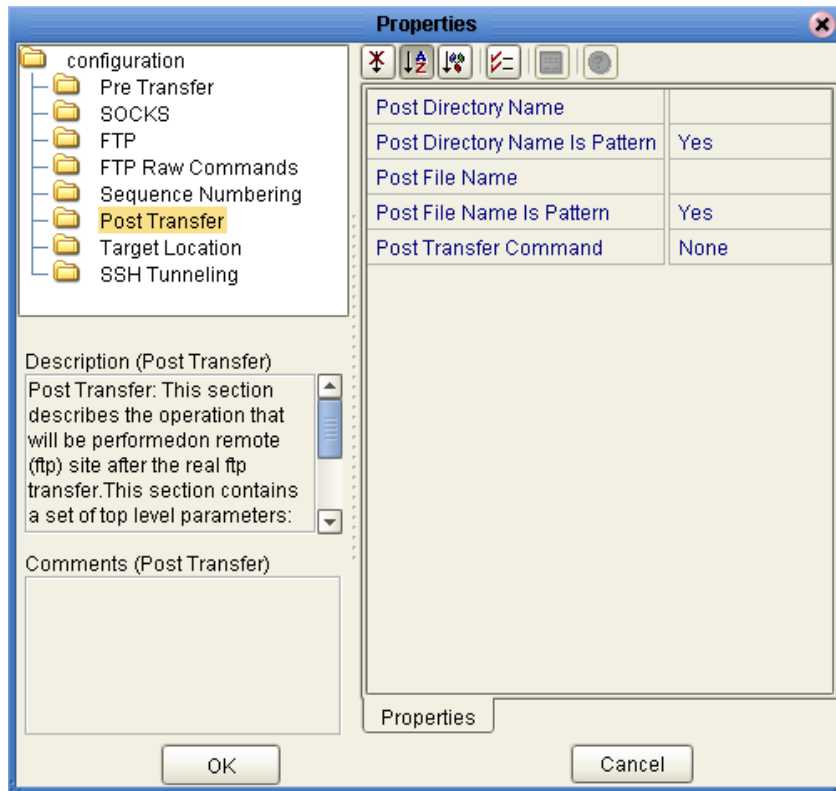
Properties

configuration
Pre Transfer
SOCKS
FTP
FTP Raw Commands
Sequence Numbering
Post Transfer
Target Location
SSH Tunneling

Description (Post Transfer)
Post Transfer: This section describes the operation that will be performedon remote (ftp) site after the real ftp transfer.This section contains a set of top level parameters:

Comments (Post Transfer)

| Post Directory Name | |
|---|---|
| Post Directory Name Is Pattern | Yes |
| Post File Name | |
| Post File Name Is Pattern | Yes |
| Post Transfer Command | None |

Properties

OK

Cancel